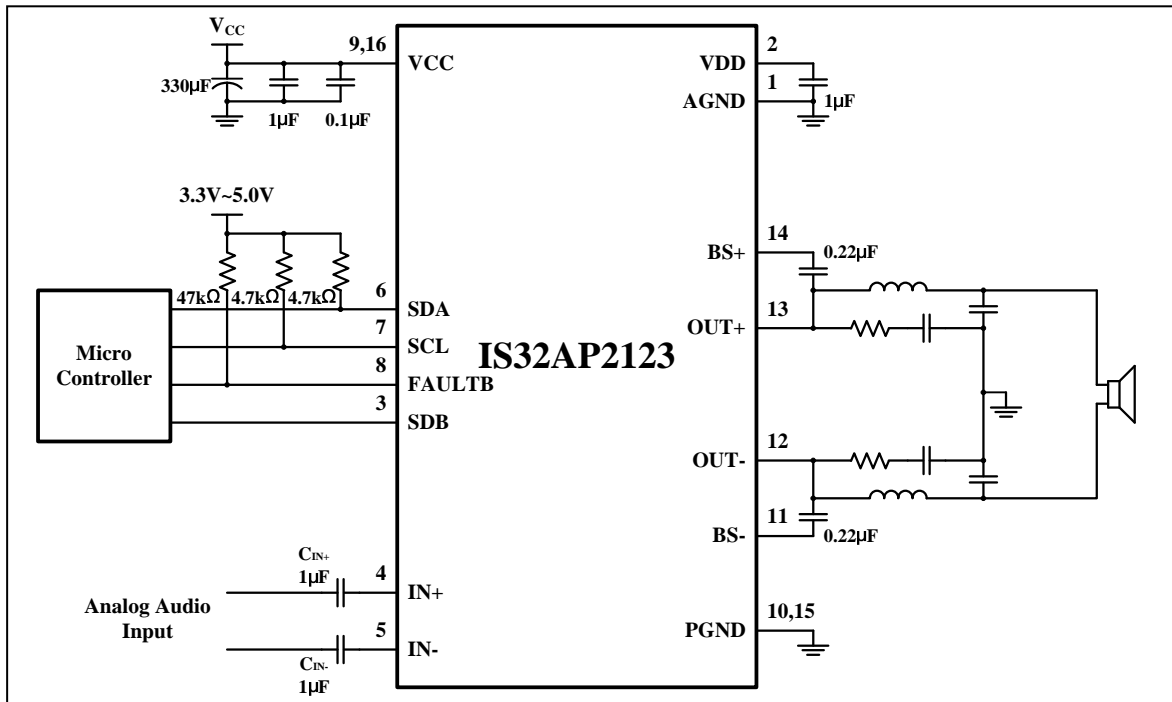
$V_{CC}$
9,16
VCC
330μF
1μF
0.1μF
2
VDD
1
AGND
1μF
3.3V~5.0V
47kΩ
4.7kΩ
4.7kΩ
6
SDA
7
SCL
8
FAULTB
3
SDB
Micro Controller
IS32AP2123
14
BS+
0.22μF
13
OUT+
12
OUT-
11
BS-
0.22μF
$C_{IN+}$
1μF
4
IN+
Analog Audio Input
5
IN-
$C_{IN-}$
1μF
10,15
PGND